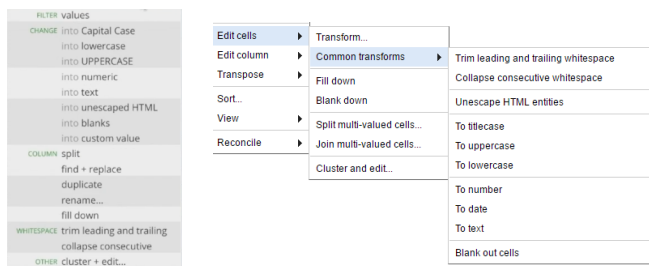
FILTER values
CHANGE into Capital Case
into lowercase
into UPPERCASE
into numeric
into text
into unescaped HTML
into blanks
into custom value
COLUMN split
find + replace
duplicate
rename...
fill down
WHITESPACE trim leading and trailing
collapse consecutive
OTHER cluster + edit...

Edit cells
Edit column
Transpose
Sort...
View
Reconcile

Transform...
Common transforms
Fill down
Blank down
Split multi-valued cells...
Join multi-valued cells...
Cluster and edit...

Trim leading and trailing whitespace
Collapse consecutive whitespace
Unescape HTML entities
To titlecase
To uppercase
To lowercase
To number
To date
To text
Blank out cells